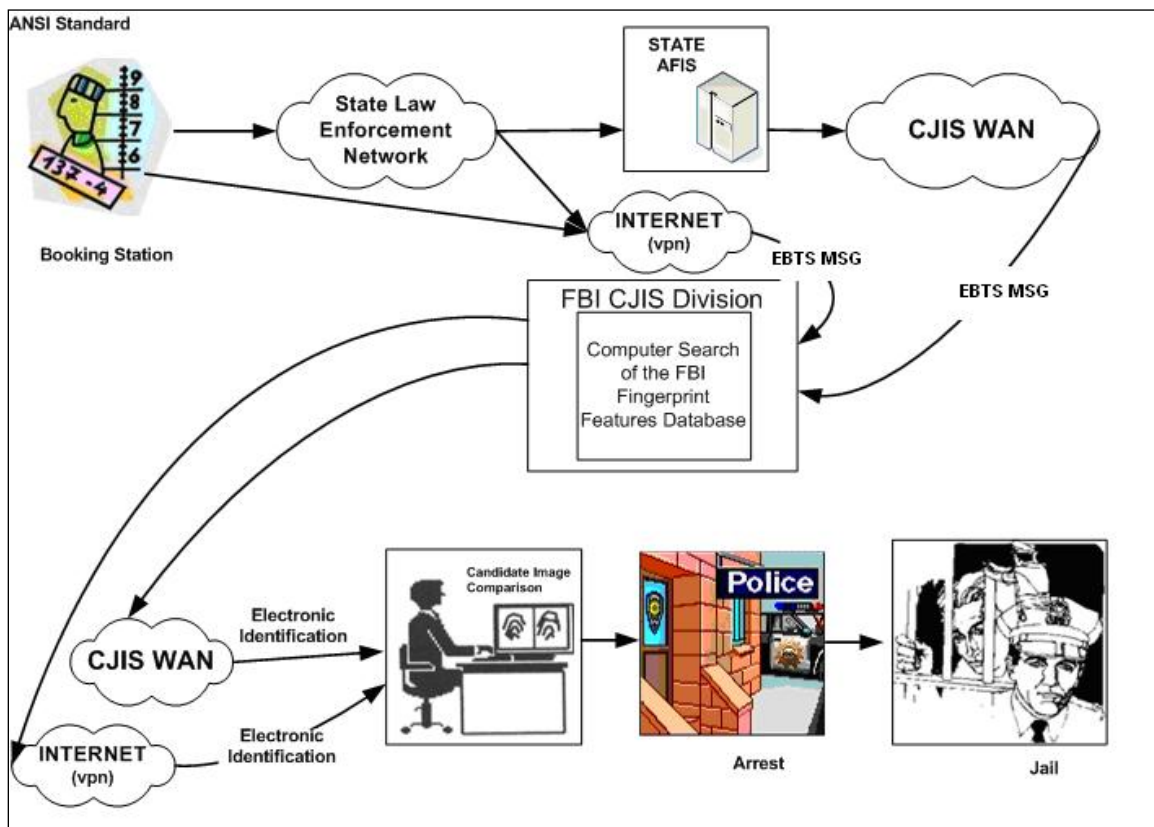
ANSI Standard

9
8
7
6
137-4

Booking Station

State Law Enforcement Network

STATE AFIS

CJIS WAN

INTERNET (vpn)

EBTS MSG

EBTS MSG

FBI CJIS Division

Computer Search of the FBI Fingerprint Features Database

CJIS WAN

Electronic Identification

Candidate Image Comparison

Police

INTERNET (vpn)

Electronic Identification

Arrest

Jail